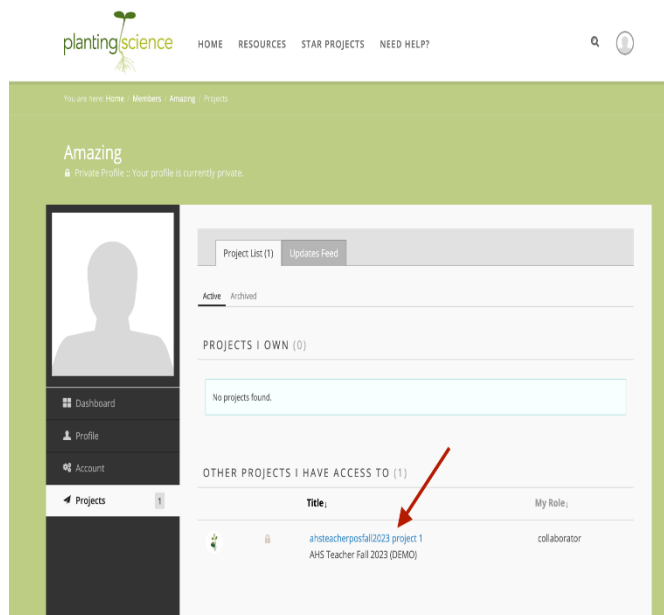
plantingscience

HOME RESOURCES STAR PROJECTS NEED HELP?

You are here: Home / Members / Amazing / Projects

Amazing

Private Profile :: Your profile is currently private.

Dashboard
Profile
Account
Projects 1

Project List (1) Updates Feed

Active Archived

PROJECTS I OWN (0)

No projects found.

OTHER PROJECTS I HAVE ACCESS TO (1)

| | | Title | My Role |
|---|---|---|---|
| | | ahsteacherposfall2023 project 1 AHS Teacher Fall 2023 (DEMO) | collaborator |